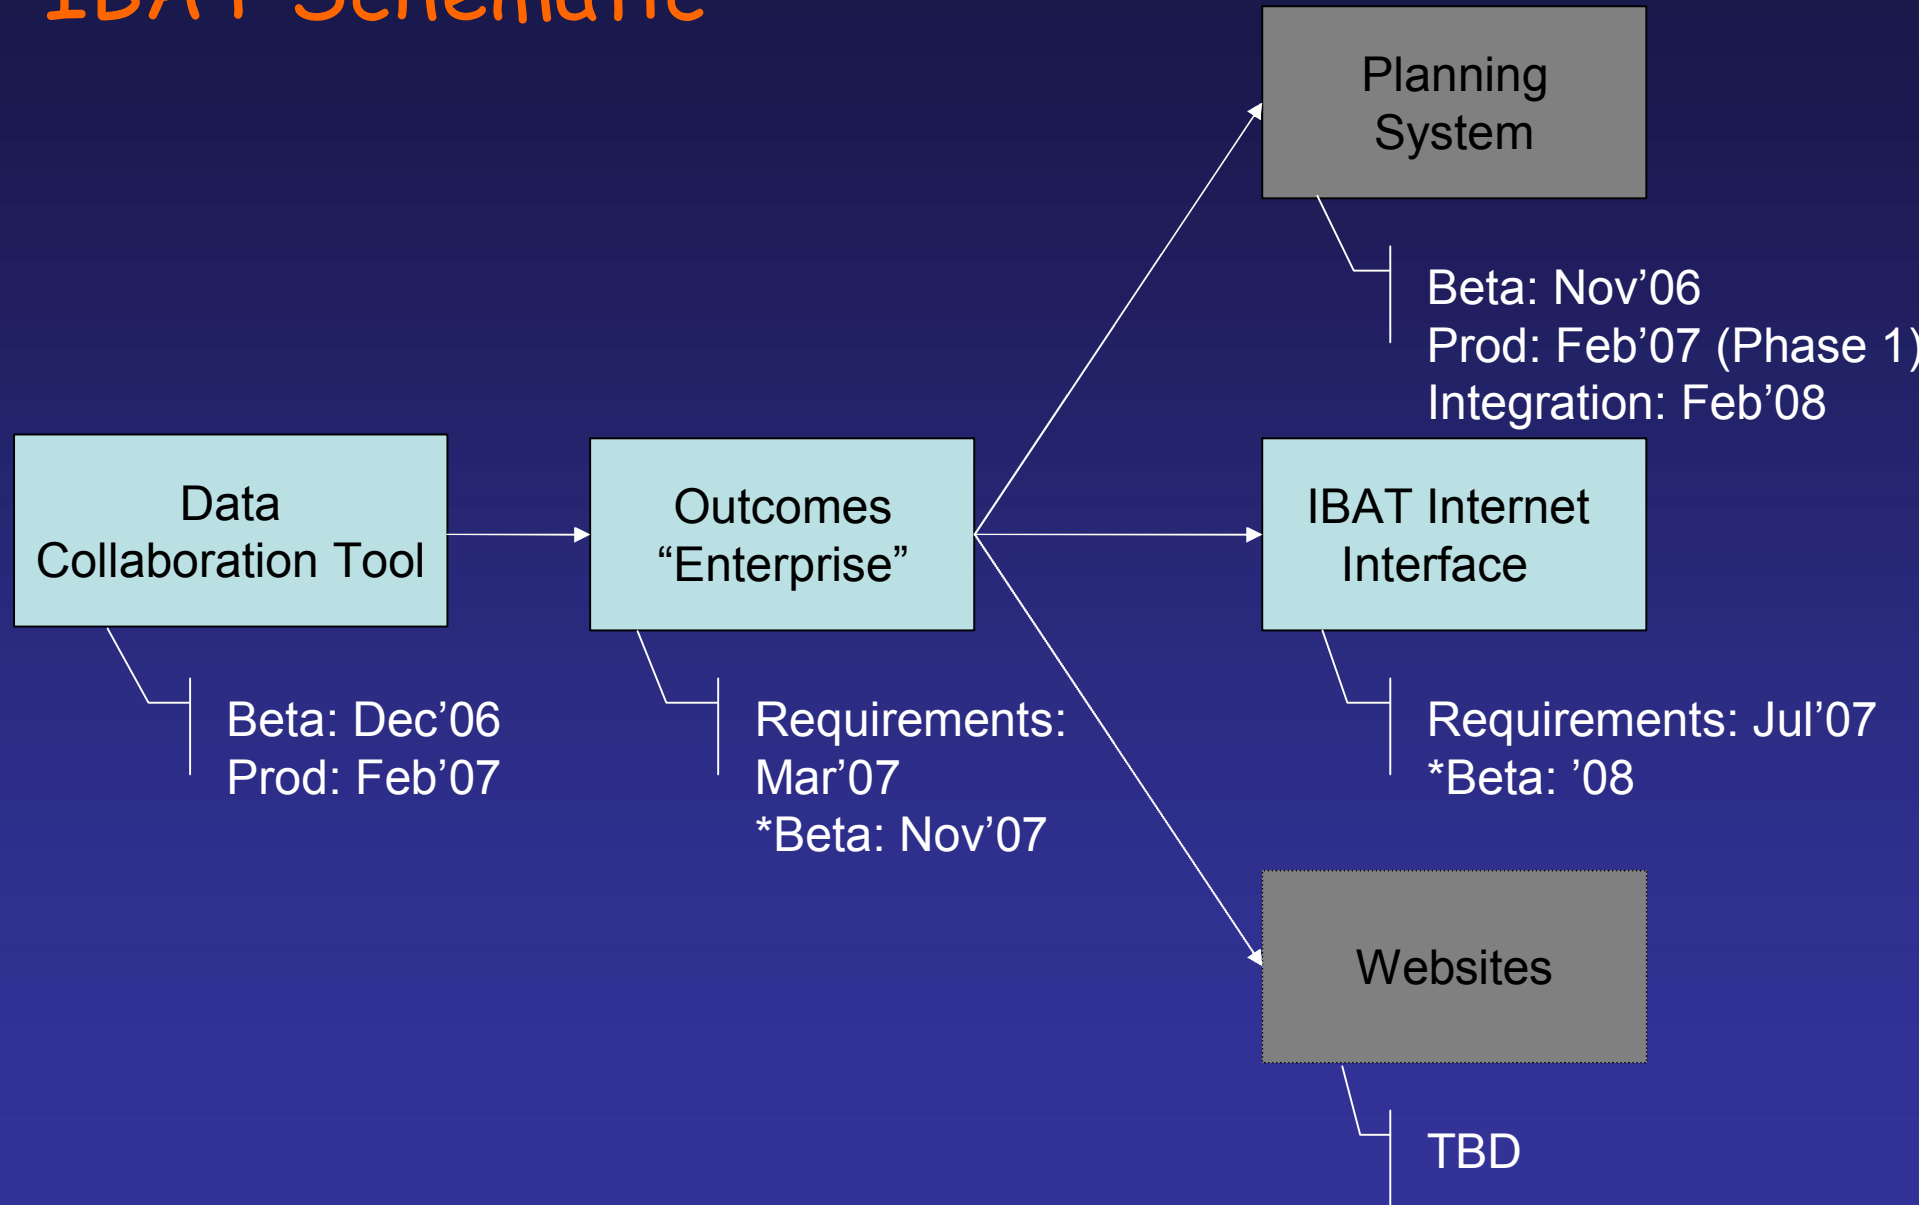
IBAT Schematic

Planning System

Beta: Nov’06
Prod: Feb’07 (Phase 1)
Integration: Feb’08

Data Collaboration Tool

Beta: Dec’06
Prod: Feb’07

Outcomes “Enterprise”

Requirements: Mar’07
*Beta: Nov’07

IBAT Internet Interface

Requirements: Jul’07
*Beta: ’08

Websites

TBD